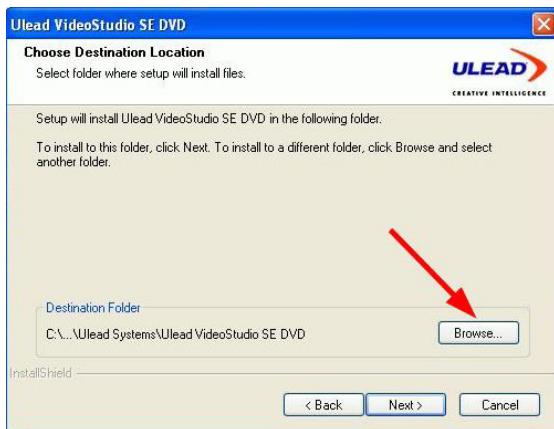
Ulead VideoStudio SE DVD

Choose Destination Location
Select folder where setup will install files.

ULEAD
CREATIVE INTELLIGENCE

Setup will install Ulead VideoStudio SE DVD in the following folder.

To install to this folder, click Next. To install to a different folder, click Browse and select another folder.

Destination Folder
C:\...\Ulead Systems\Ulead VideoStudio SE DVD

Browse...

InstallShield

< Back
Next >
Cancel